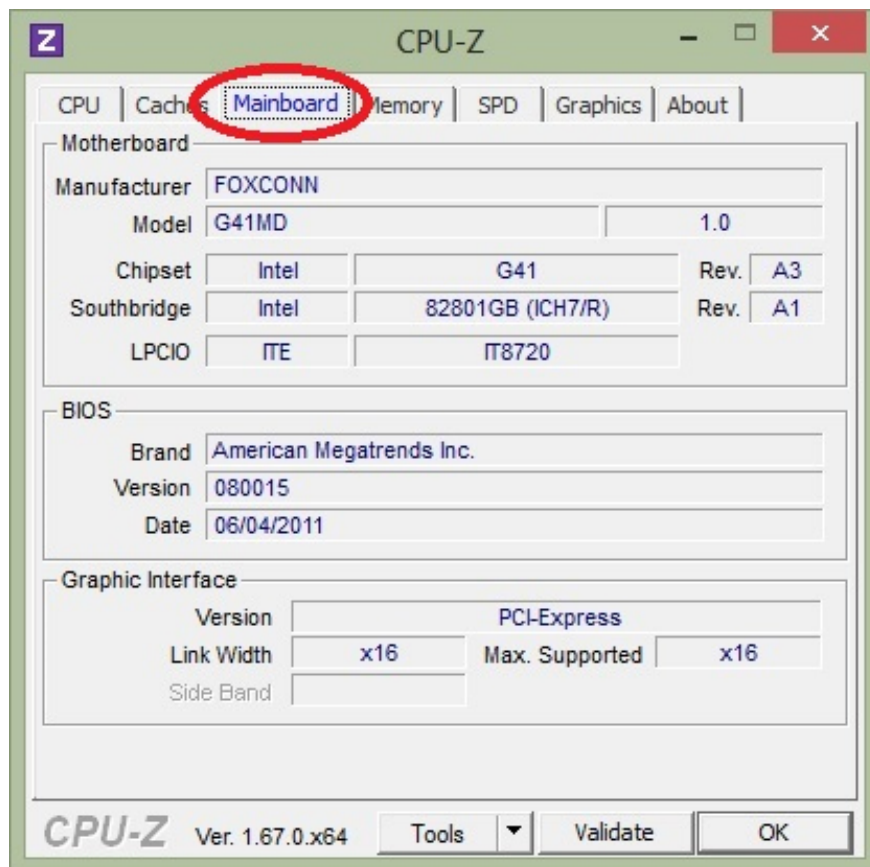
Z CPU-Z

CPU | Cach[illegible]s | Mainboard | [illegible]emory | SPD | Graphics | About

Motherboard

Manufacturer FOXCONN

Model G41MD 1.0

Chipset Intel G41 Rev. A3

Southbridge Intel 82801GB (ICH7/R) Rev. A1

LPCIO ITE IT8720

BIOS

Brand American Megatrends Inc.

Version 080015

Date 06/04/2011

Graphic Interface

Version PCI-Express

Link Width x16 Max. Supported x16

Side Band

CPU-Z Ver. 1.67.0.x64 Tools Validate OK